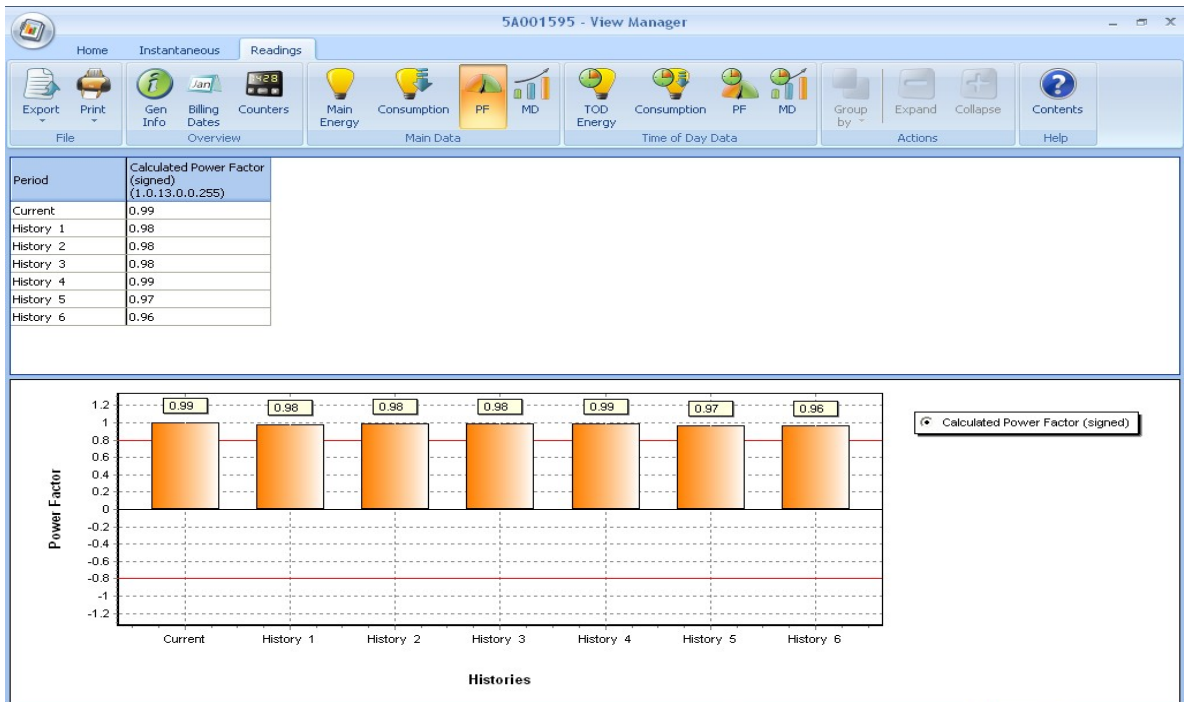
5A001595 - View Manager

Home Instantaneous Readings

Export Print
File

Gen Info Billing Dates Counters
Overview

Main Energy Consumption PF MD
Main Data

TOD Energy Consumption PF MD
Time of Day Data

Group by Expand Collapse
Actions

Contents
Help

| Period | Calculated Power Factor (signed) (1.0.13.0.0.255) |
|---|---|
| Current | 0.99 |
| History 1 | 0.98 |
| History 2 | 0.98 |
| History 3 | 0.98 |
| History 4 | 0.99 |
| History 5 | 0.97 |
| History 6 | 0.96 |

1.2
1
0.8
0.6
0.4
0.2
0
-0.2
-0.4
-0.6
-0.8
-1
-1.2

Power Factor

0.99 0.98 0.98 0.98 0.99 0.97 0.96

Current History 1 History 2 History 3 History 4 History 5 History 6

Histories

Calculated Power Factor (signed)